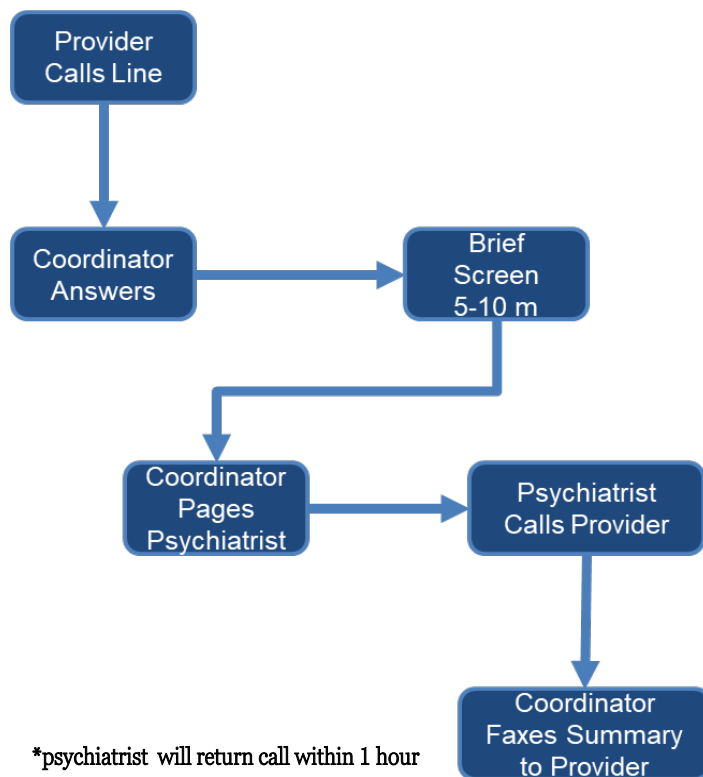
Provider Calls Line

Coordinator Answers

Brief Screen 5-10 m

Coordinator Pages Psychiatrist

Psychiatrist Calls Provider

Coordinator Faxes Summary to Provider

*psychiatrist will return call within 1 hour